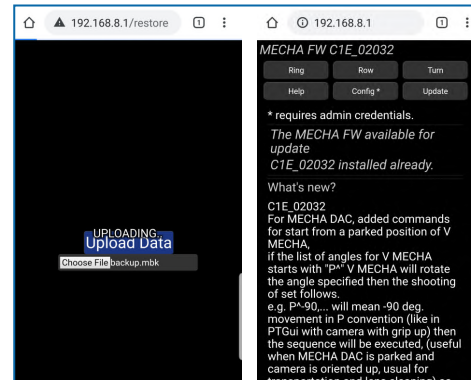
192.168.8.1/restore

1

UPLOADING...

Upload Data

Choose File backup.mbk

192.168.8.1

1

MECHA FW C1E_02032

Ring

Row

Turn

Help

Config *

Update

* requires admin credentials.

The MECHA FW available for update
C1E_02032 installed already.

What's new?

C1E_02032
For MECHA DAC, added commands for start from a parked position of V MECHA,
if the list of angles for V MECHA starts with "P^" V MECHA will rotate the angle specified then the shooting of set follows.
e.g. P^-90,... will mean -90 deg. movement in P convention (like in PTGui with camera with grip up) then the sequence will be executed, (useful when MECHA DAC is parked and camera is oriented up, usual for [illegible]